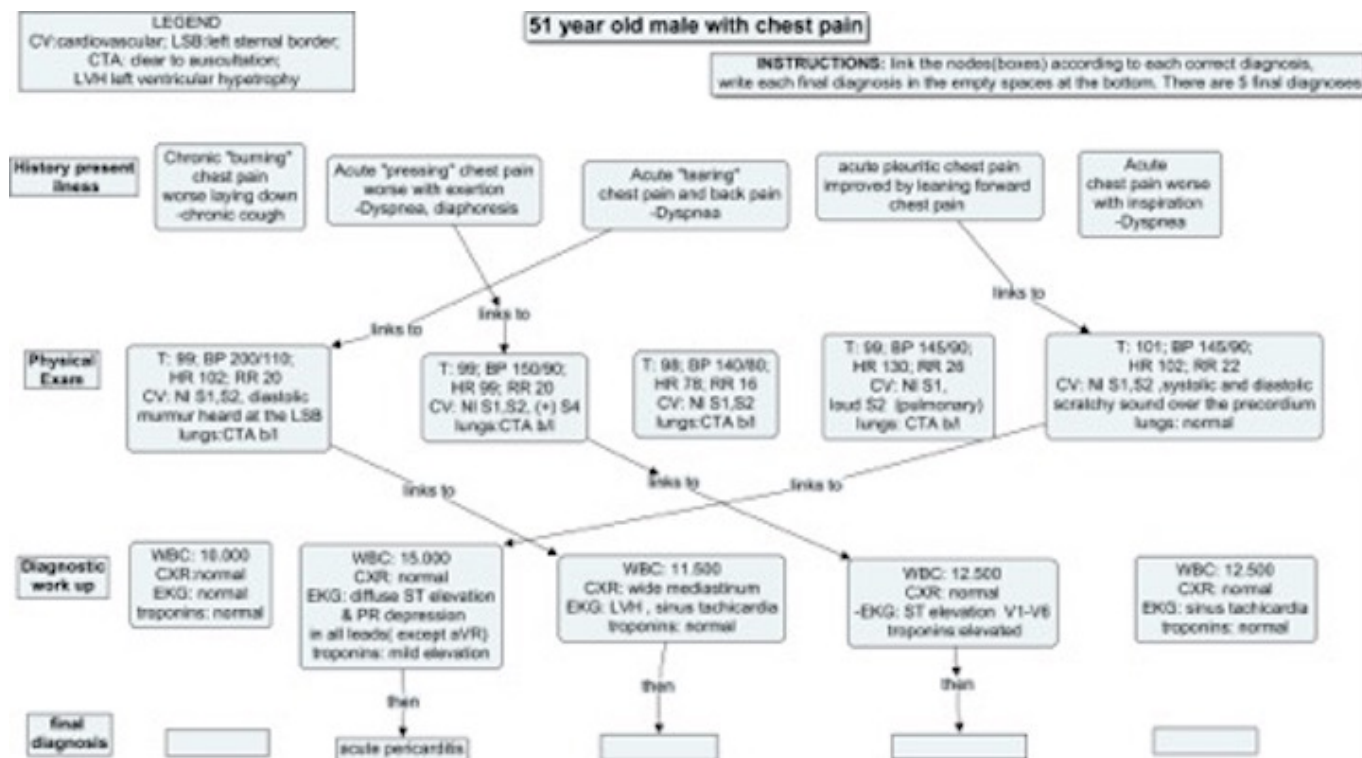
LEGEND
CV:cardiovascular; LSB:left sternal border;
CTA: clear to auscultation;
LVH left ventricular hypetrophy

51 year old male with chest pain

INSTRUCTIONS: link the nodes(boxes) according to each correct diagnosis, write each final diagnosis in the empty spaces at the bottom. There are 5 final diagnoses

History present ilness

Chronic "burning" chest pain worse laying down -chronic cough

Acute "pressing" chest pain worse with exertion -Dyspnea, diaphoresis

Acute "tearing" chest pain and back pain -Dyspnea

acute pleuritic chest pain improved by leaning forward chest pain

Acute chest pain worse with inspiration -Dyspnea

links to

links to

links to

Physical Exam

T: 99; BP 200/110; HR 102; RR 20 CV: Nl S1,S2, diastolic murmur heard at the LSB lungs:CTA b/l

T: 99; BP 150/90; HR 99; RR 20 CV: Nl S1,S2, (+) S4 lungs:CTA b/l

T: 98; BP 140/80; HR 78; RR 16 CV: Nl S1,S2 lungs:CTA b/l

T: 99; BP 145/90; HR 130; RR 26 CV: Nl S1, loud S2 (palmonary) lungs: CTA b/l

T: 101; BP 145/90; HR 102; RR 22 CV: Nl S1,S2 ,systolic and diastolic scratchy sound over the precordium lungs: normal

links to

links to

links to

Diagnostic work up

WBC: 10.000 CXR:normal EKG: normal troponins: normal

WBC: 15.000 CXR: normal EKG: diffuse ST elevation & PR depression in all leads( except aVR) troponins: mild elevation

WBC: 11.500 CXR: wide mediastinum EKG: LVH , sinus tachicardia troponins: normal

WBC: 12.500 CXR: normal -EKG: ST elevation V1-V6 troponins elevated

WBC: 12.500 CXR: normal EKG: sinus tachicardia troponins: normal

then

then

then

final diagnosis

acute pericarditis